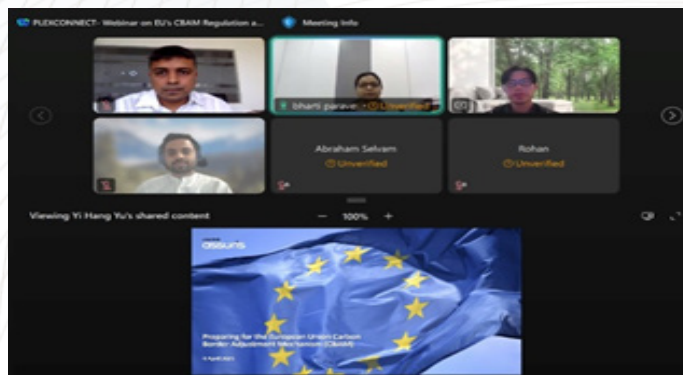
PLEXCONNECT- Webinar on EU's CBAM Regulation a...

Meeting Info

bharti parave

Unverified

Abraham Selvam

Unverified

Rohan

Unverified

Viewing Yi Hang Yu's shared content

−

100%

+

assurs

Preparing for the European Union Carbon Border Adjustment Mechanism (CBAM)

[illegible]